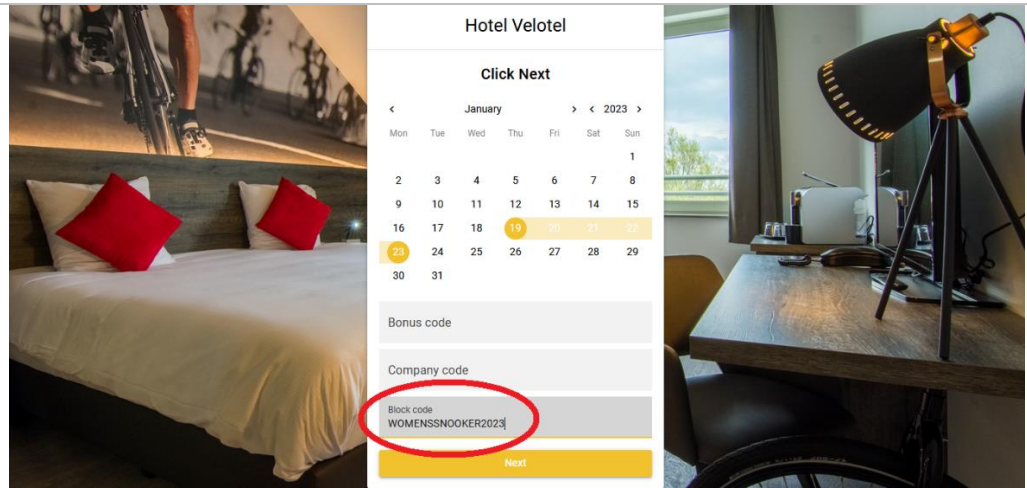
Hotel Velotel

Click Next

‹ January › ‹ 2023 ›

| Mon | Tue | Wed | Thu | Fri | Sat | Sun |
|---|---|---|---|---|---|---|
| | | | | | | 1 |
| 2 | 3 | 4 | 5 | 6 | 7 | 8 |
| 9 | 10 | 11 | 12 | 13 | 14 | 15 |
| 16 | 17 | 18 | 19 | 20 | 21 | 22 |
| 23 | 24 | 25 | 26 | 27 | 28 | 29 |
| 30 | 31 | | | | | |

Bonus code

Company code

Block code
WOMENSSNOOKER2023

Next